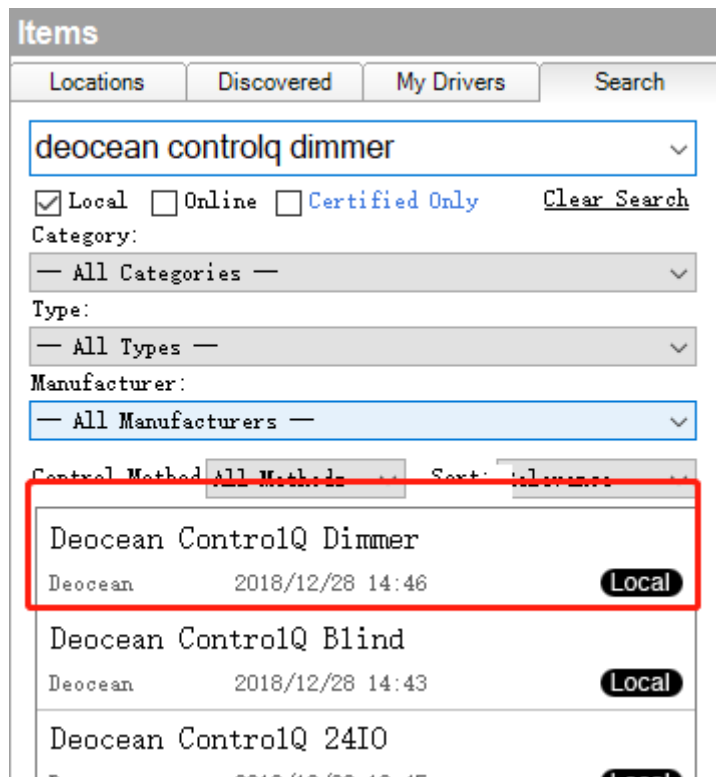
Items

Locations | Discovered | My Drivers | Search

deocean controlq dimmer

Local Online Certified Only Clear Search

Category:

— All Categories —

Type:

— All Types —

Manufacturer:

— All Manufacturers —

Control Method: All Methods Sort: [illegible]

Deocean ControlQ Dimmer
Deocean 2018/12/28 14:46 Local

Deocean ControlQ Blind
Deocean 2018/12/28 14:43 Local

Deocean ControlQ 24IO
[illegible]